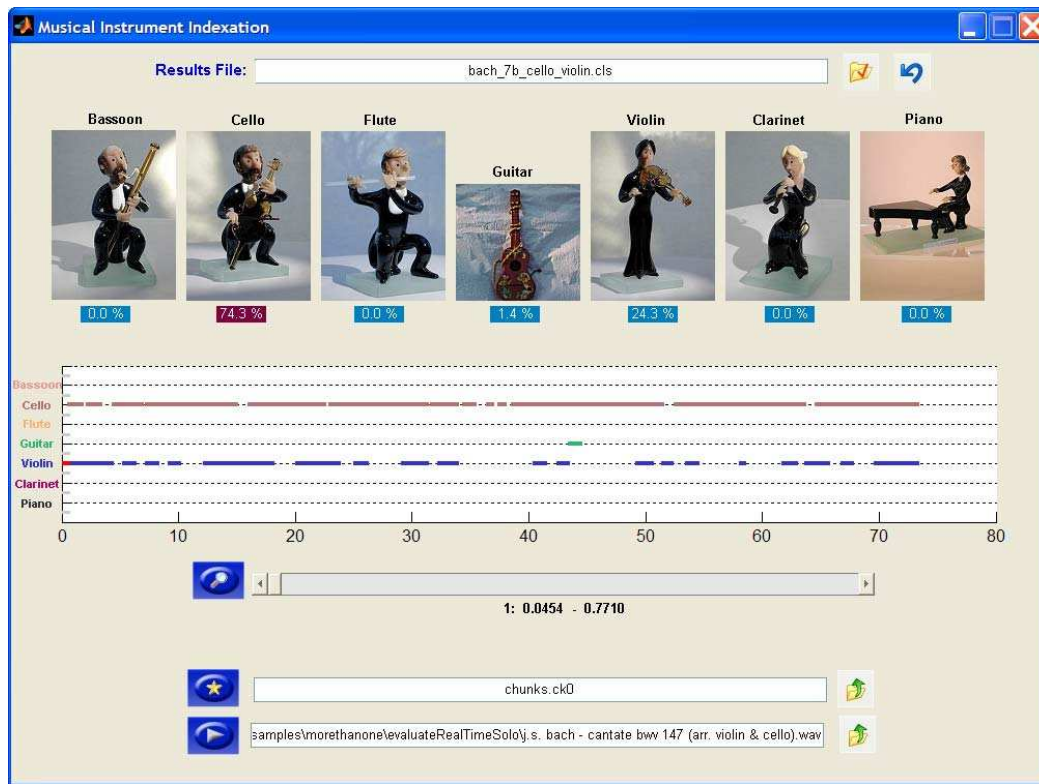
Musical Instrument Indexation

Results File: bach_7b_cello_violin.cls

Bassoon
Cello
Flute
Guitar
Violin
Clarinet
Piano

0.0 %
74.3 %
0.0 %
1.4 %
24.3 %
0.0 %
0.0 %

Bassoon
Cello
Flute
Guitar
Violin
Clarinet
Piano

0 10 20 30 40 50 60 70 80

1: 0.0454 - 0.7710

chunks.ck0

samples\morethanone\evaluateRealTimeSolo\j.s. bach - cantate bwv 147 (arr. violin & cello).wav